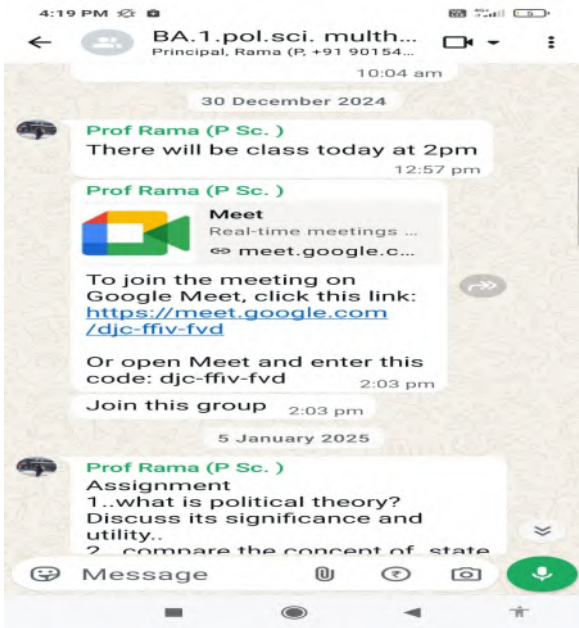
4:19 PM

BA.1.pol.sci. multh...
Principal, Rama (P, +91 90154...

10:04 am

30 December 2024

Prof Rama (P Sc. )
There will be class today at 2pm
12:57 pm

Prof Rama (P Sc. )
Meet
Real-time meetings ...
meet.google.c...

To join the meeting on Google Meet, click this link:
https://meet.google.com/djc-ffiv-fvd

Or open Meet and enter this code: djc-ffiv-fvd
2:03 pm

Join this group 2:03 pm

5 January 2025

Prof Rama (P Sc. )
Assignment
1..what is political theory? Discuss its significance and utility..
2...compare the concept of state

Message